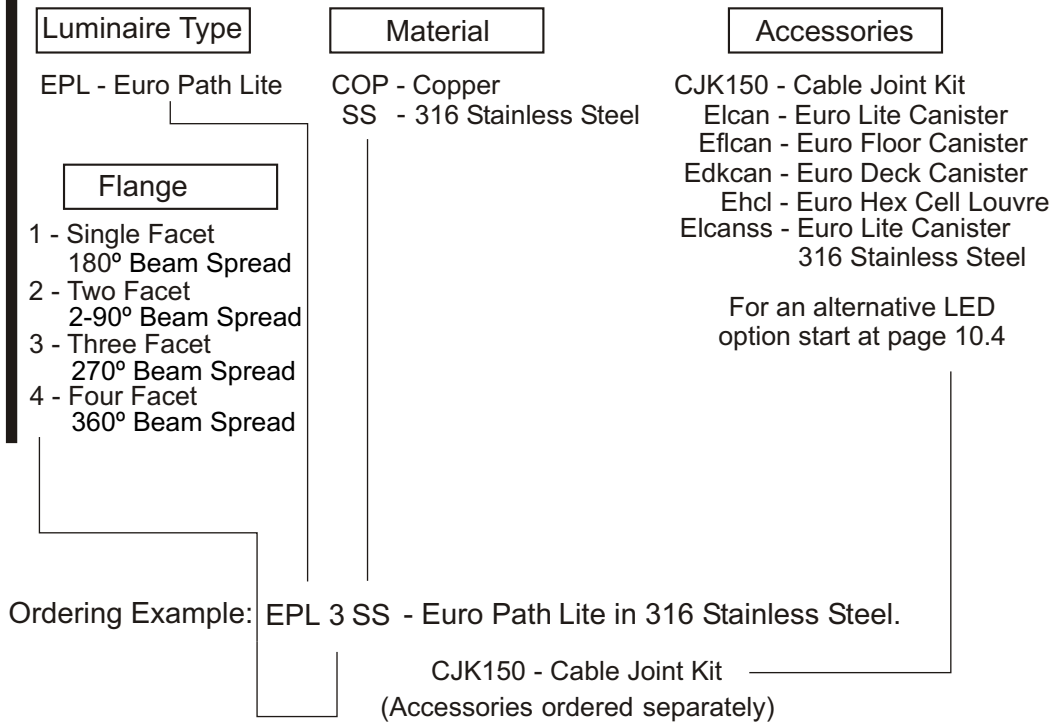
Luminaire Type

EPL - Euro Path Lite

Flange

1 - Single Facet
180º Beam Spread
2 - Two Facet
2-90º Beam Spread
3 - Three Facet
270º Beam Spread
4 - Four Facet
360º Beam Spread

Material

COP - Copper
SS - 316 Stainless Steel

Accessories

CJK150 - Cable Joint Kit
Elcan - Euro Lite Canister
Eflcan - Euro Floor Canister
Edkcan - Euro Deck Canister
Ehcl - Euro Hex Cell Louvre
Elcanss - Euro Lite Canister
316 Stainless Steel

For an alternative LED option start at page 10.4

Ordering Example: EPL 3 SS - Euro Path Lite in 316 Stainless Steel.

CJK150 - Cable Joint Kit
(Accessories ordered separately)